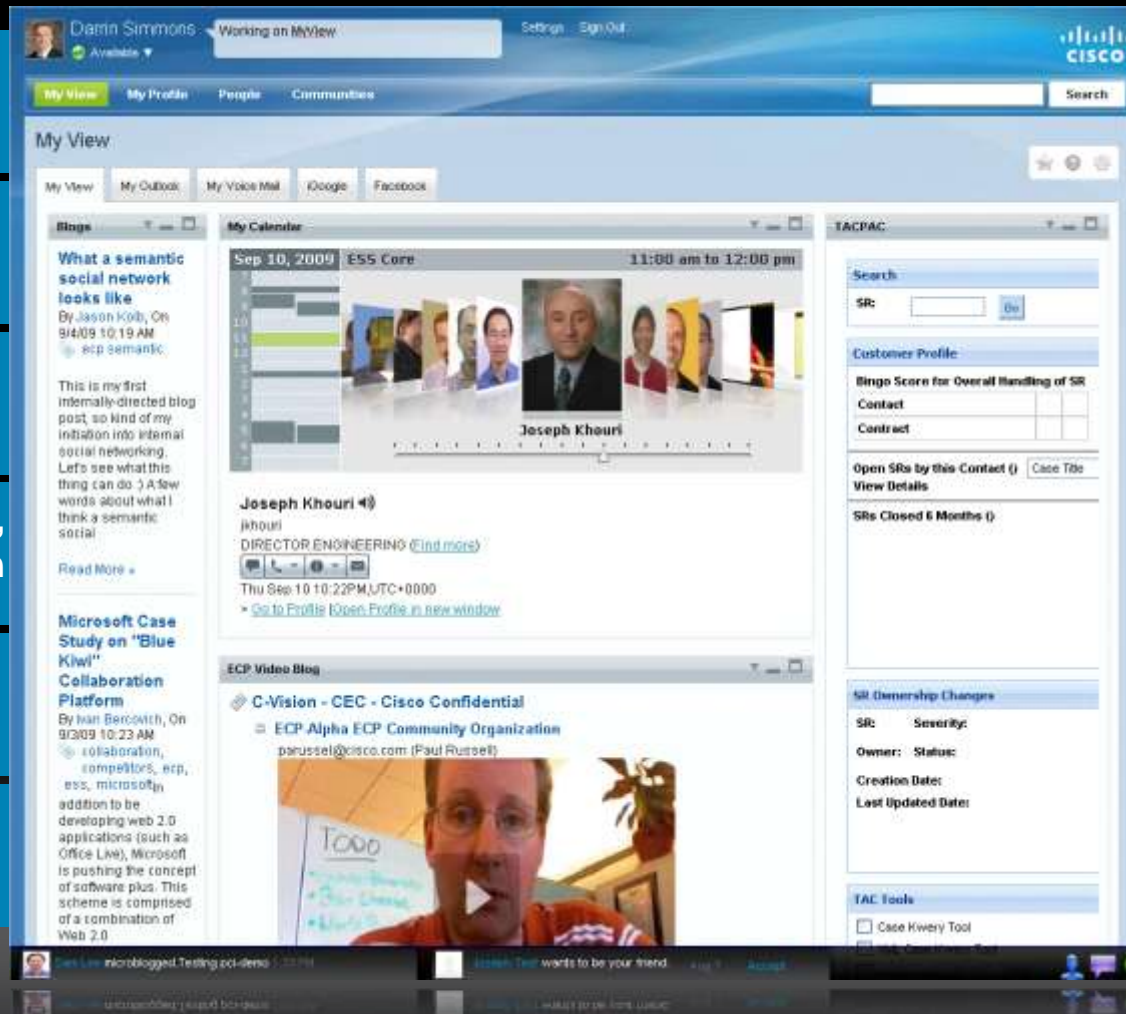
Darrin Simmons
Available ▼
Working on MyView
Settings Sign Out
cisco

My View My Profile People Communities
Search

My View

My View My Outlook My Voice Mail iGoogle Facebook

Blogs

What a semantic social network looks like
By Jason Kolb, On 9/4/09 10:19 AM
ecp semantic

This is my first internally-directed blog post, so kind of my initiation into internal social networking. Let's see what this thing can do :) A few words about what I think a semantic social

Read More »

Microsoft Case Study on "Blue Kiwi" Collaboration Platform
By Ivan Bercovich, On 9/3/09 10:23 AM
collaboration, competitors, ecp, ess, microsoft

In addition to be developing web 2.0 applications (such as Office Live), Microsoft is pushing the concept of software plus. This scheme is comprised of a combination of Web 2.0

My Calendar

Sep 10, 2009 ESS Core 11:00 am to 12:00 pm

Joseph Khouri

Joseph Khouri
jkhouri
DIRECTOR ENGINEERING (Find more)
Thu Sep 10 10:22PM,UTC+0000
» Go to Profile | Open Profile in new window

ECP Video Blog

C-Vision - CEC - Cisco Confidential
ECP Alpha ECP Community Organization
parussel@cisco.com (Paul Russell)

TODO

TACPAC

Search
SR: Go

Customer Profile
Bingo Score for Overall Handling of SR
Contact
Contract

Open SRs by this Contact () Case Title
View Details

SRs Closed 6 Months ()

SR Ownership Changes
SR: Severity:
Owner: Status:
Creation Date:
Last Updated Date:

TAC Tools
Case Kwery Tool

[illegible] microblogged.Testing pci-demo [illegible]
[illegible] wants to be your friend. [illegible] Accept